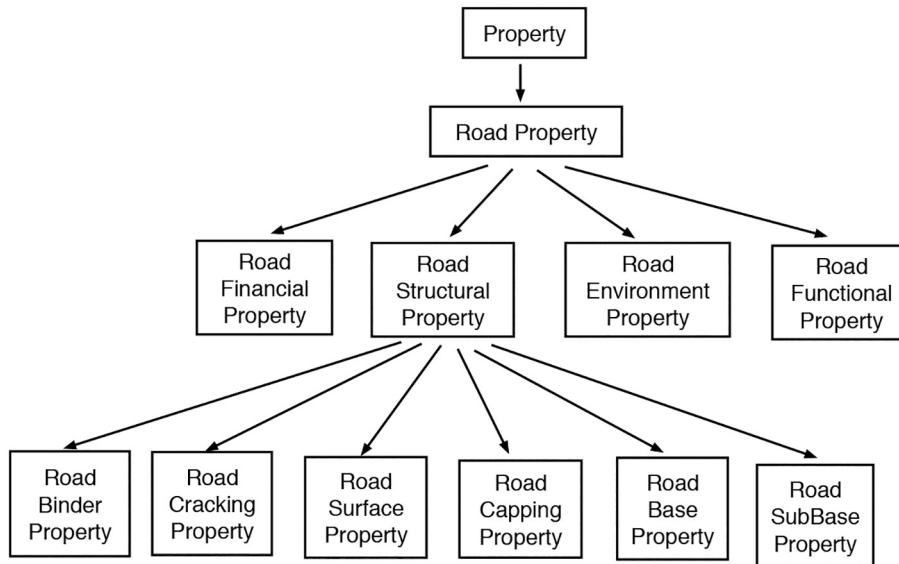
Property

Road Property

Road Financial Property

Road Structural Property

Road Environment Property

Road Functional Property

Road Binder Property

Road Cracking Property

Road Surface Property

Road Capping Property

Road Base Property

Road SubBase Property